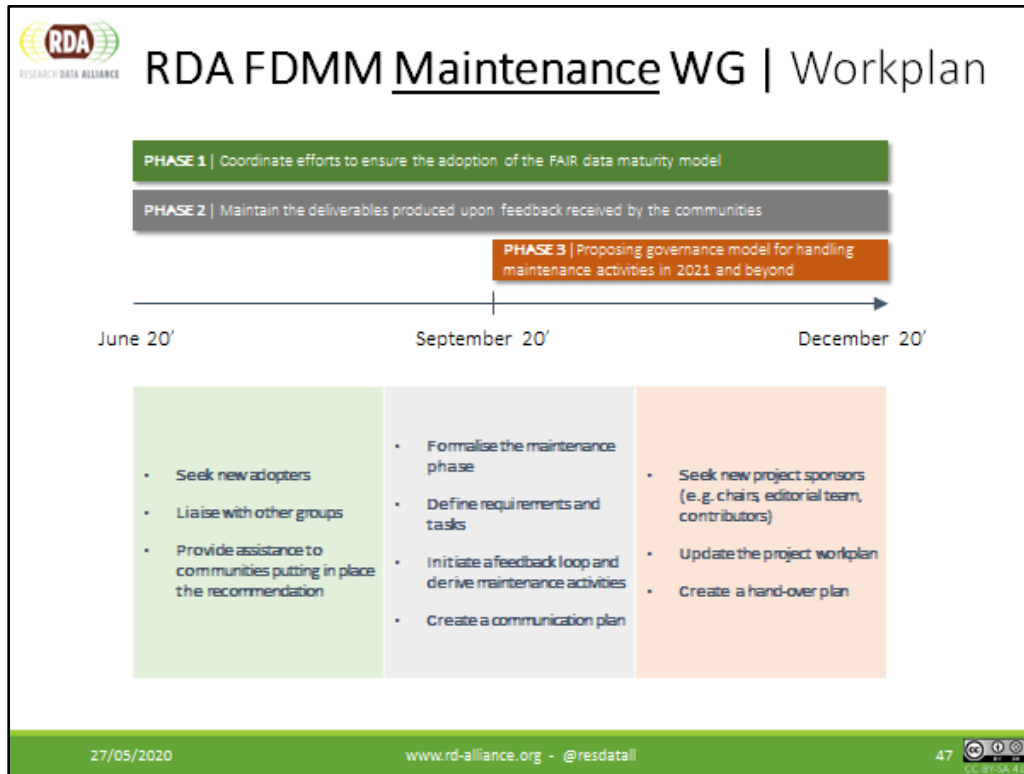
RDA
RESEARCH DATA ALLIANCE

RDA FDMM Maintenance WG | Workplan

PHASE 1 | Coordinate efforts to ensure the adoption of the FAIR data maturity model

PHASE 2 | Maintain the deliverables produced upon feedback received by the communities

PHASE 3 | Proposing governance model for handling maintenance activities in 2021 and beyond

June 20'

September 20'

December 20'

- Seek new adopters
- Liaise with other groups
- Provide assistance to communities putting in place the recommendation

- Formalise the maintenance phase
- Define requirements and tasks
- Initiate a feedback loop and derive maintenance activities
- Create a communication plan

- Seek new project sponsors (e.g. chairs, editorial team, contributors)
- Update the project workplan
- Create a hand-over plan

27/05/2020

www.rd-alliance.org - @resdatall

47

CC BY-SA 4.0